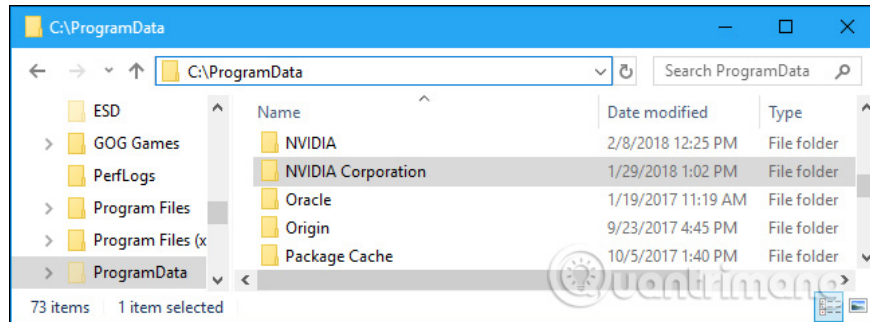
C:\ProgramData

C:\ProgramData

Search ProgramData

ESD
GOG Games
PerfLogs
Program Files
Program Files (x
ProgramData

| Name | Date modified | Type |
|---|---|---|
| NVIDIA | 2/8/2018 12:25 PM | File folder |
| NVIDIA Corporation | 1/29/2018 1:02 PM | File folder |
| Oracle | 1/19/2017 11:19 AM | File folder |
| Origin | 9/23/2017 4:45 PM | File folder |
| Package Cache | 10/5/2017 1:40 PM | File folder |

73 items 1 item selected

Quantrimang